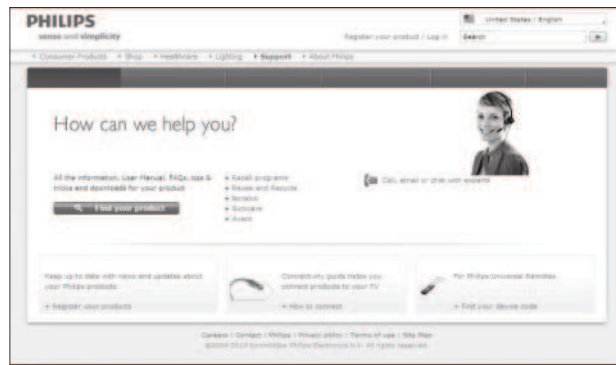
PHILIPS
sense and simplicity

United States / English

Register your product / Log in

Search

Consumer Products Shop Healthcare Lighting Support About Philips

How can we help you?

All the information, User Manual, FAQs, tips & tricks and downloads for your product

Find your product

Recall programs
Reuse and Recycle
Service
Software
Avent

Call, email or chat with experts

Keep up to date with news and updates about your Philips products

Register your products

Connectivity guide helps you connect products to your TV

How to connect

For Philips Universal Remotes

Find your device code

Careers | Contact | Philips | Privacy policy | Terms of use | Site Map
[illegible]